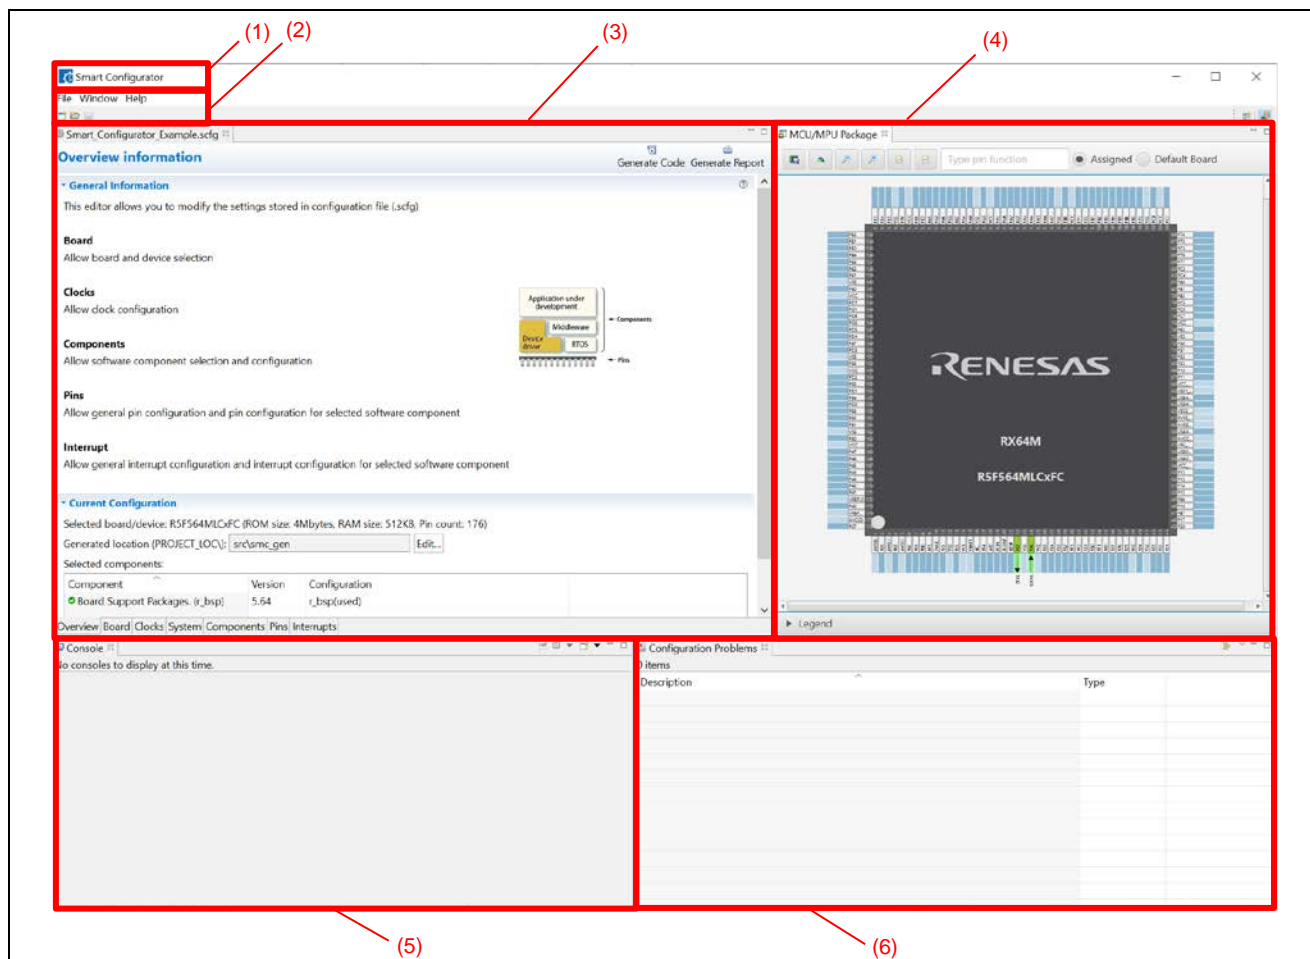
(1) (2) (3) (4)

Smart Configurator

File Window Help

Smart_Configurator_Example.scfg

Overview information

Generate Code Generate Report

General Information

This editor allows you to modify the settings stored in configuration file (.scfg)

Board
Allow board and device selection

Clocks
Allow clock configuration

Components
Allow software component selection and configuration

Pins
Allow general pin configuration and pin configuration for selected software component

Interrupt
Allow general interrupt configuration and interrupt configuration for selected software component

Application under development
Middleware
Device driver
RTOS
Components
Pins

Current Configuration

Selected board/device: R5F564MLCxFC (ROM size: 4Mbytes, RAM size: 512KB, Pin count: 176)

Generated location (PROJECT_LOC)\: src\smc_gen Edit...

Selected components:

| Component | Version | Configuration |
|---|---|---|
| Board Support Packages. (r_bsp) | 5.64 | r_bsp(used) |

Overview Board Clocks System Components Pins Interrupts

MCU/MPU Package

Type pin function Assigned Default Board

RENESAS

RX64M

R5F564MLCxFC

Legend

Console

No consoles to display at this time.

Configuration Problems

0 items

Description Type

(5) (6)